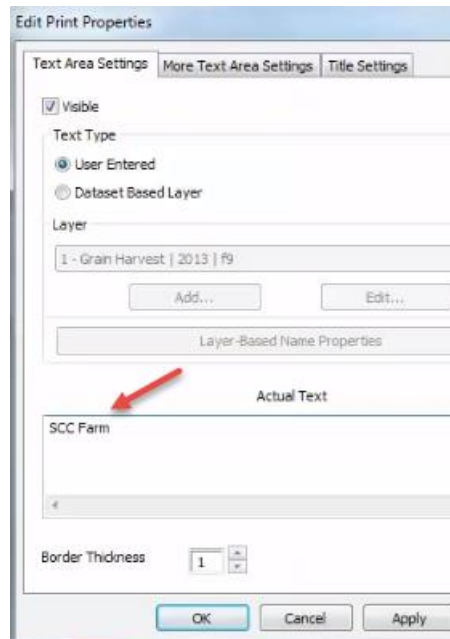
Edit Print Properties

Text Area Settings | More Text Area Settings | Title Settings

Visible

Text Type

User Entered

Dataset Based Layer

Layer

1 - Grain Harvest | 2013 | f9

Add...

Edit...

Layer-Based Name Properties

Actual Text

SCC Farm

Border Thickness 1

OK

Cancel

Apply